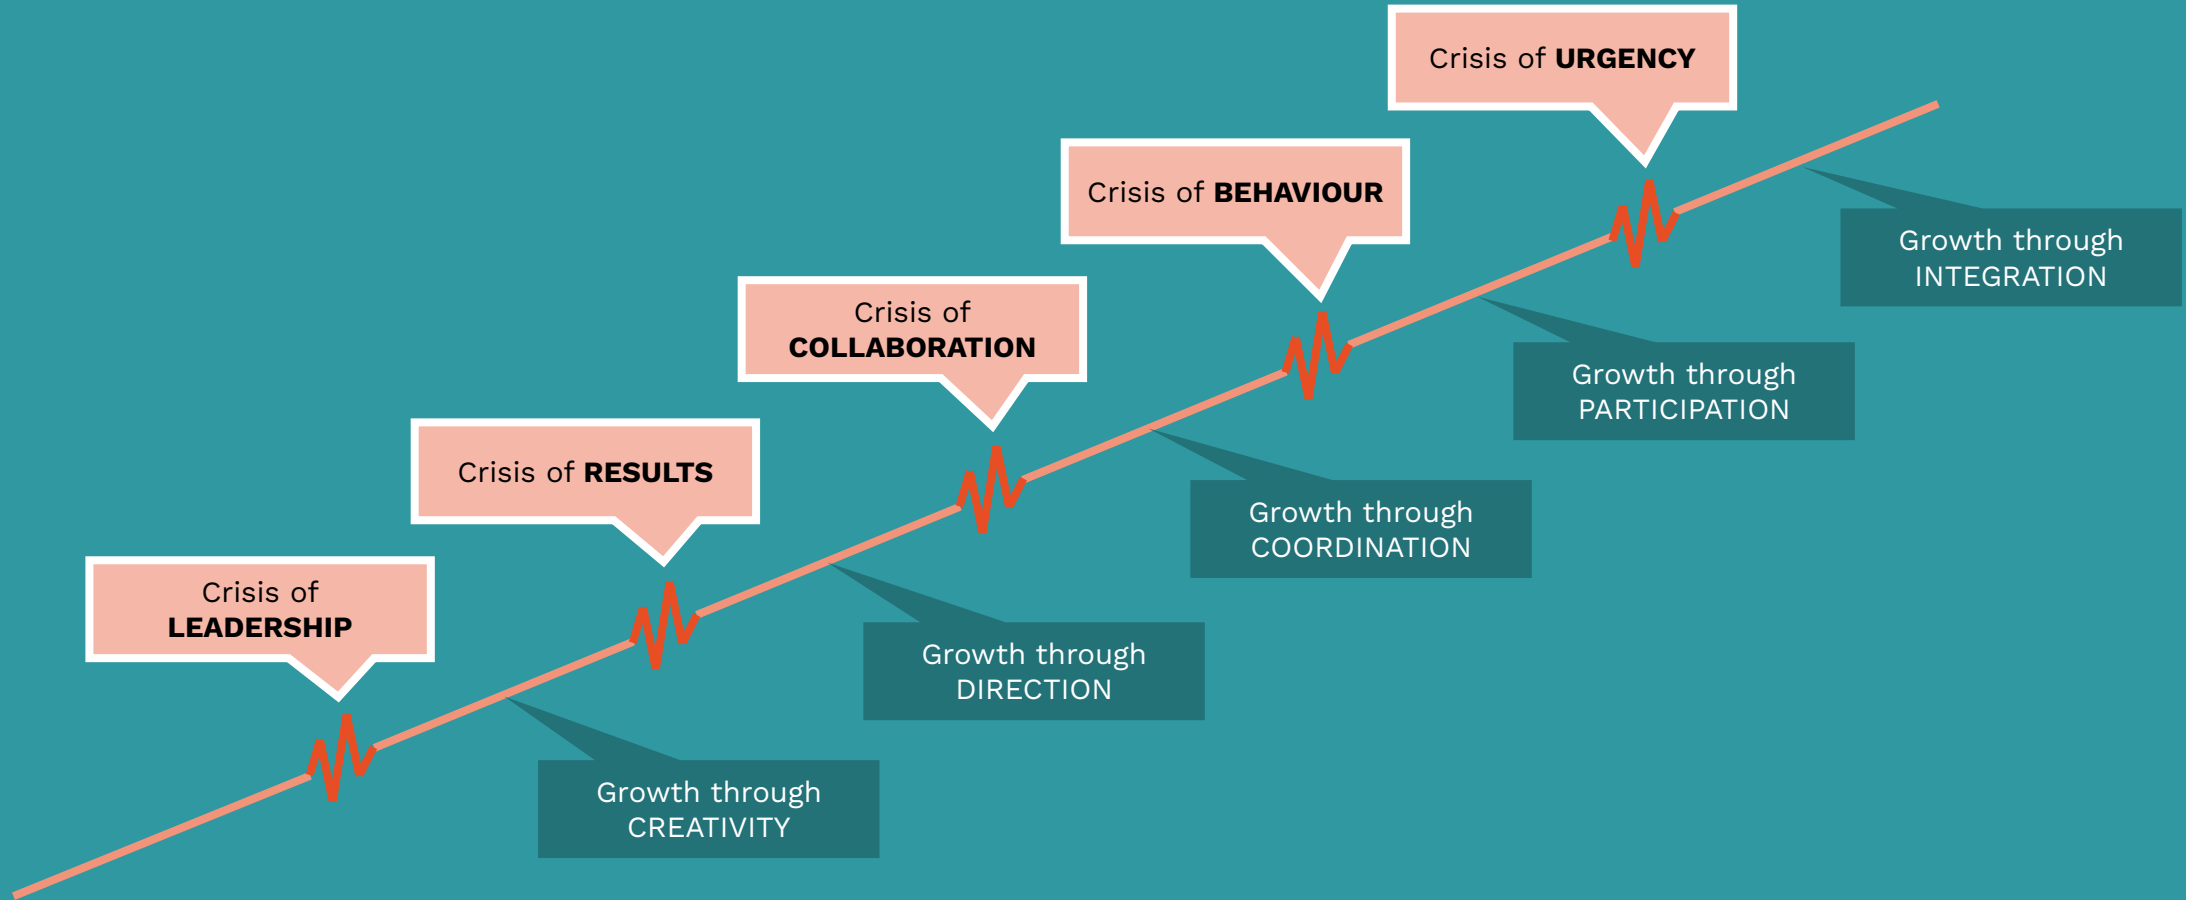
Crisis of URGENCY

Crisis of BEHAVIOUR

Growth through INTEGRATION

Crisis of COLLABORATION

Growth through PARTICIPATION

Crisis of RESULTS

Growth through COORDINATION

Crisis of LEADERSHIP

Growth through DIRECTION

Growth through CREATIVITY